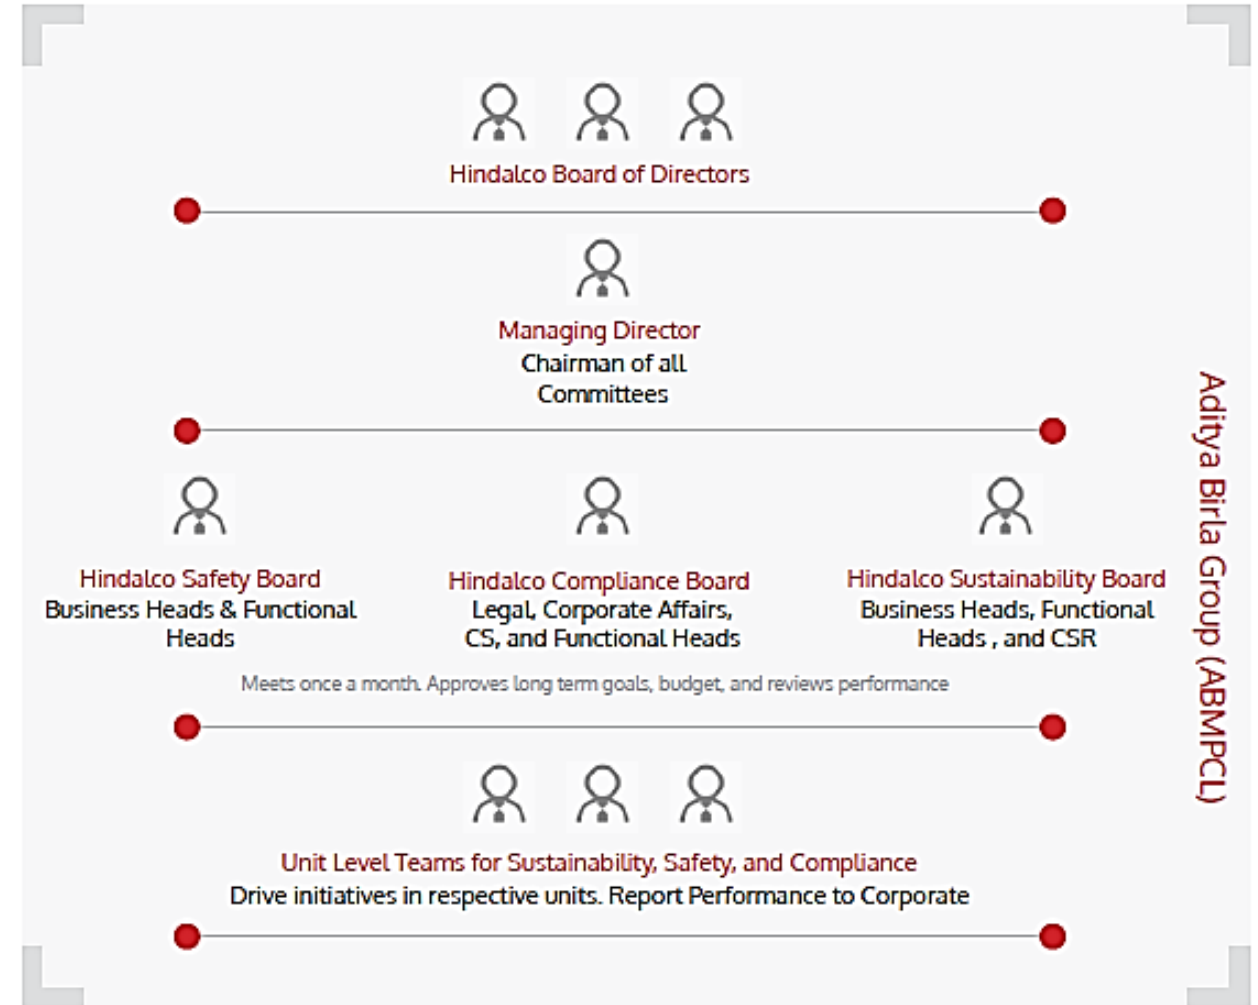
Hindalco Board of Directors

Managing Director
Chairman of all Committees

Hindalco Safety Board
Business Heads & Functional Heads

Hindalco Compliance Board
Legal, Corporate Affairs, CS, and Functional Heads

Hindalco Sustainability Board
Business Heads, Functional Heads , and CSR

Meets once a month. Approves long term goals, budget, and reviews performance

Unit Level Teams for Sustainability, Safety, and Compliance
Drive initiatives in respective units. Report Performance to Corporate

Aditya Birla Group (ABMPCL)